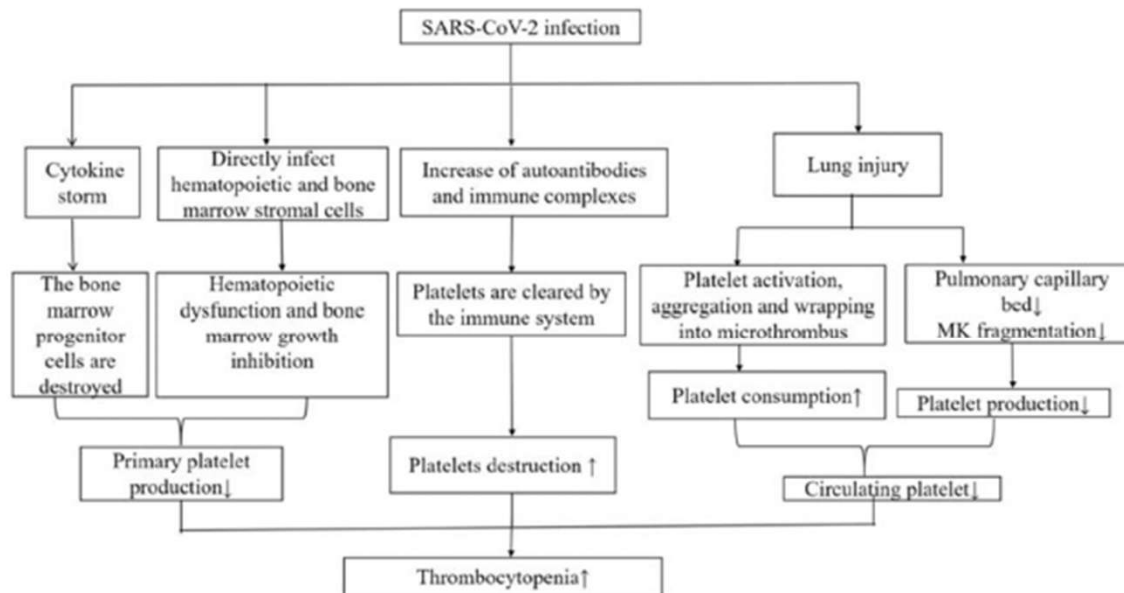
SARS-CoV-2 infection

Cytokine storm

Directly infect hematopoietic and bone marrow stromal cells

Increase of autoantibodies and immune complexes

Lung injury

The bone marrow progenitor cells are destroyed

Hematopoietic dysfunction and bone marrow growth inhibition

Platelets are cleared by the immune system

Platelet activation, aggregation and wrapping into microthrombus

Pulmonary capillary bed↓ MK fragmentation↓

Platelet consumption↑

Platelet production↓

Primary platelet production↓

Platelets destruction ↑

Circulating platelet↓

Thrombocytopenia↑